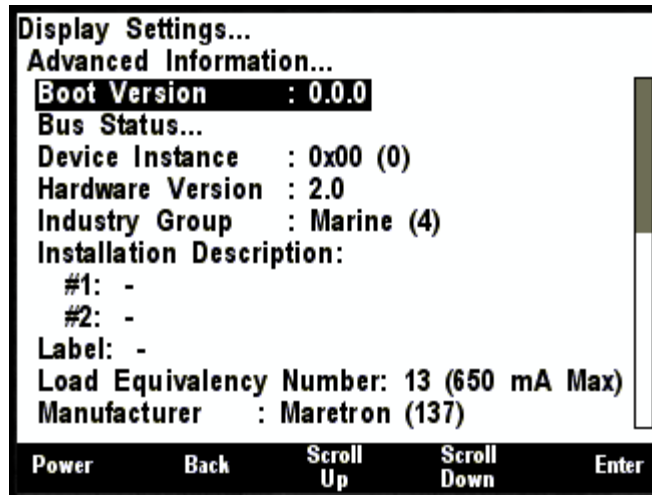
Display Settings...
Advanced Information...
Boot Version : 0.0.0
Bus Status...
Device Instance : 0x00 (0)
Hardware Version : 2.0
Industry Group : Marine (4)
Installation Description:
#1: -
#2: -
Label: -
Load Equivalency Number: 13 (650 mA Max)
Manufacturer : Maretron (137)

Power Back Scroll Up Scroll Down Enter